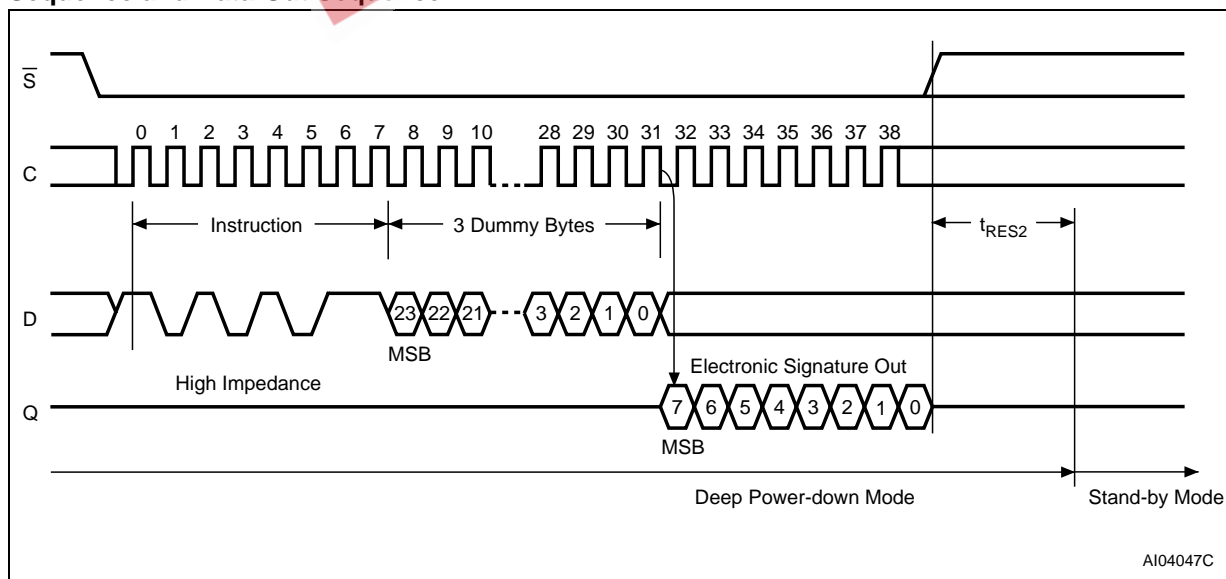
$\overline{S}$

0 1 2 3 4 5 6 7 8 9 10 28 29 30 31 32 33 34 35 36 37 38

C

Instruction

3 Dummy Bytes

$t_{RES2}$

D

23 22 21 3 2 1 0

MSB

Electronic Signature Out

High Impedance

Q

7 6 5 4 3 2 1 0

MSB

Deep Power-down Mode

Stand-by Mode

AI04047C